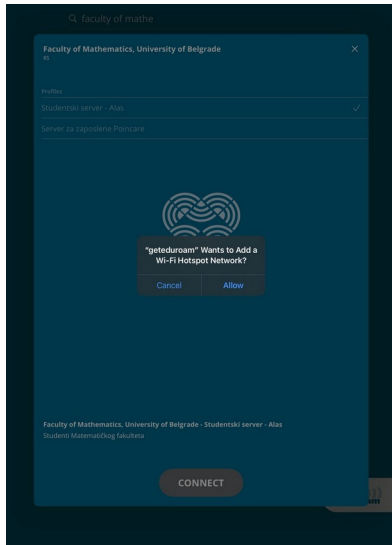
faculty of mathe

Faculty of Mathematics, University of Belgrade

RS

Profiles

Studentski server - Alas

Server za zaposlene Poincare

"geteduroam" Wants to Add a Wi-Fi Hotspot Network?

Cancel

Allow

Faculty of Mathematics, University of Belgrade - Studentski server - Alas

Studenti Matematičkog fakulteta

CONNECT